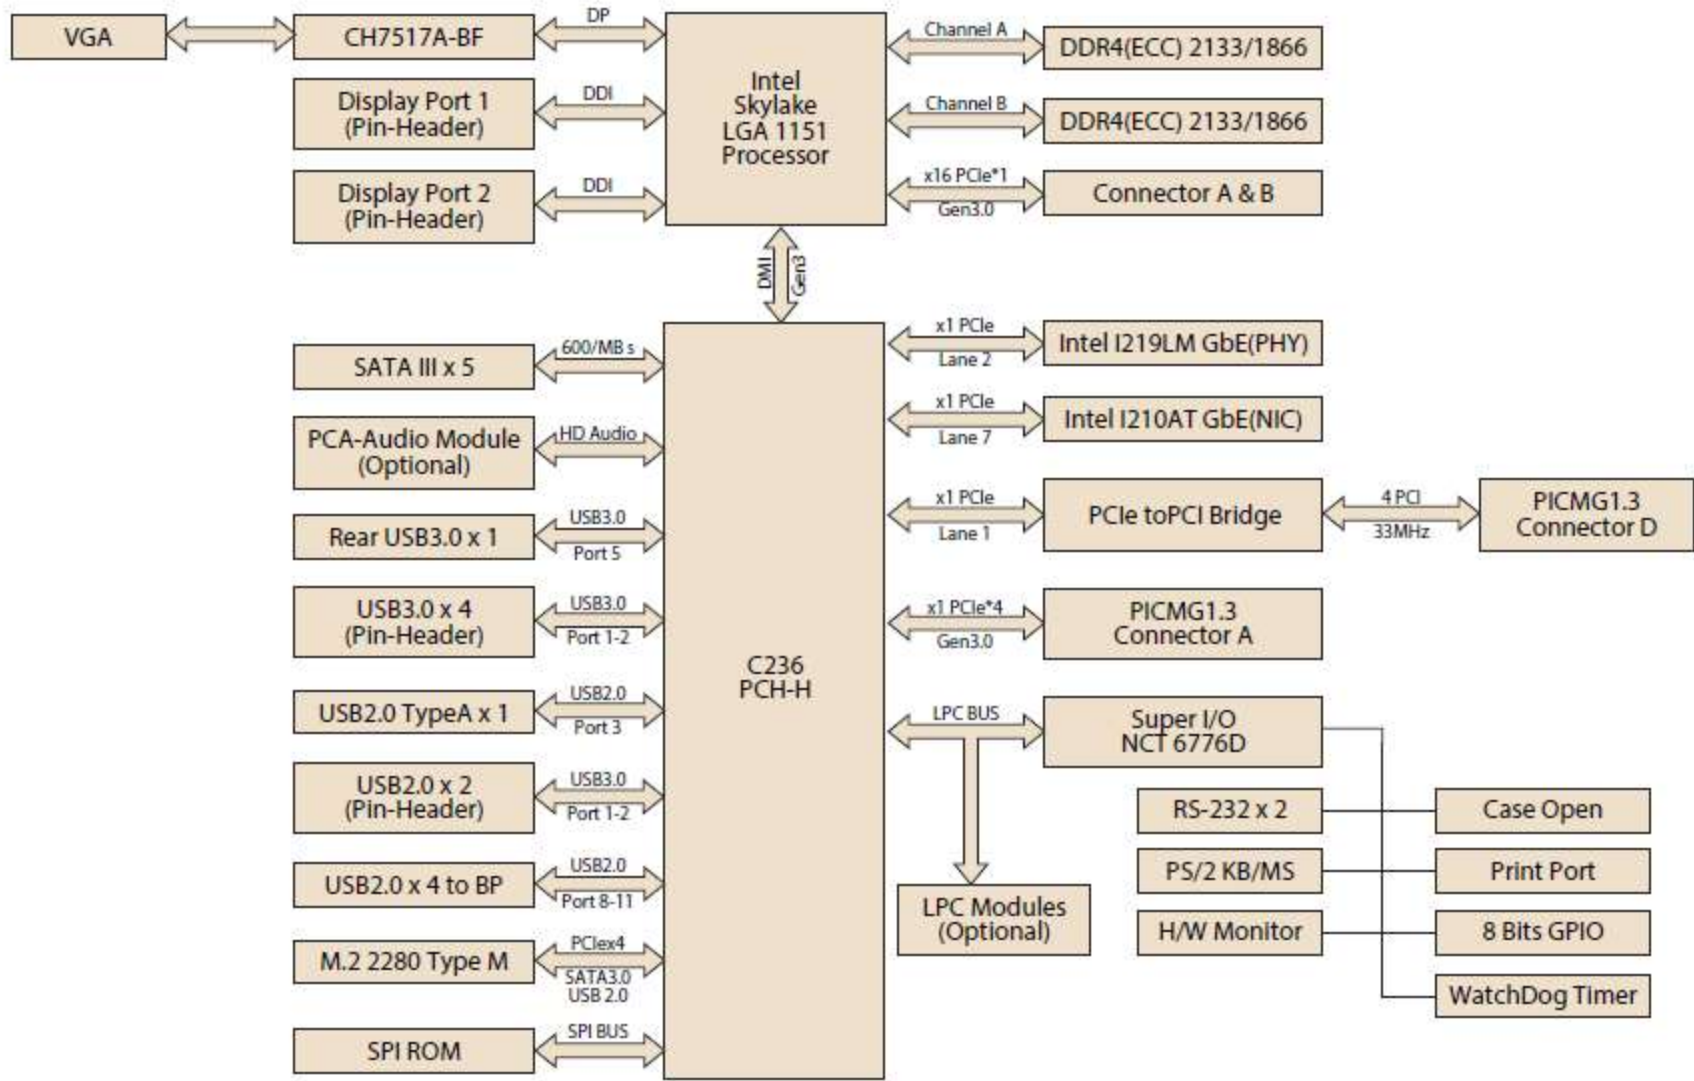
VGA

CH7517A-BF

DP

Display Port 1 (Pin-Header)

DDI

Display Port 2 (Pin-Header)

DDI

Intel Skylake LGA 1151 Processor

Channel A

DDR4(ECC) 2133/1866

Channel B

DDR4(ECC) 2133/1866

x16 PCIe*1

Gen3.0

Connector A & B

DMI

Gen3

SATA III x 5

600/MB s

PCA-Audio Module (Optional)

HD Audio

Rear USB3.0 x 1

USB3.0

Port 5

USB3.0 x 4 (Pin-Header)

USB3.0

Port 1-2

USB2.0 TypeA x 1

USB2.0

Port 3

USB2.0 x 2 (Pin-Header)

USB3.0

Port 1-2

USB2.0 x 4 to BP

USB2.0

Port 8-11

M.2 2280 Type M

PCIex4

SATA3.0

USB 2.0

SPI ROM

SPI BUS

C236 PCH-H

x1 PCIe

Lane 2

Intel I219LM GbE(PHY)

x1 PCIe

Lane 7

Intel I210AT GbE(NIC)

x1 PCIe

Lane 1

PCIe toPCI Bridge

4 PCI

33MHz

PICMG1.3 Connector D

x1 PCIe*4

Gen3.0

PICMG1.3 Connector A

LPC BUS

Super I/O NCT 6776D

LPC Modules (Optional)

RS-232 x 2

PS/2 KB/MS

H/W Monitor

Case Open

Print Port

8 Bits GPIO

WatchDog Timer